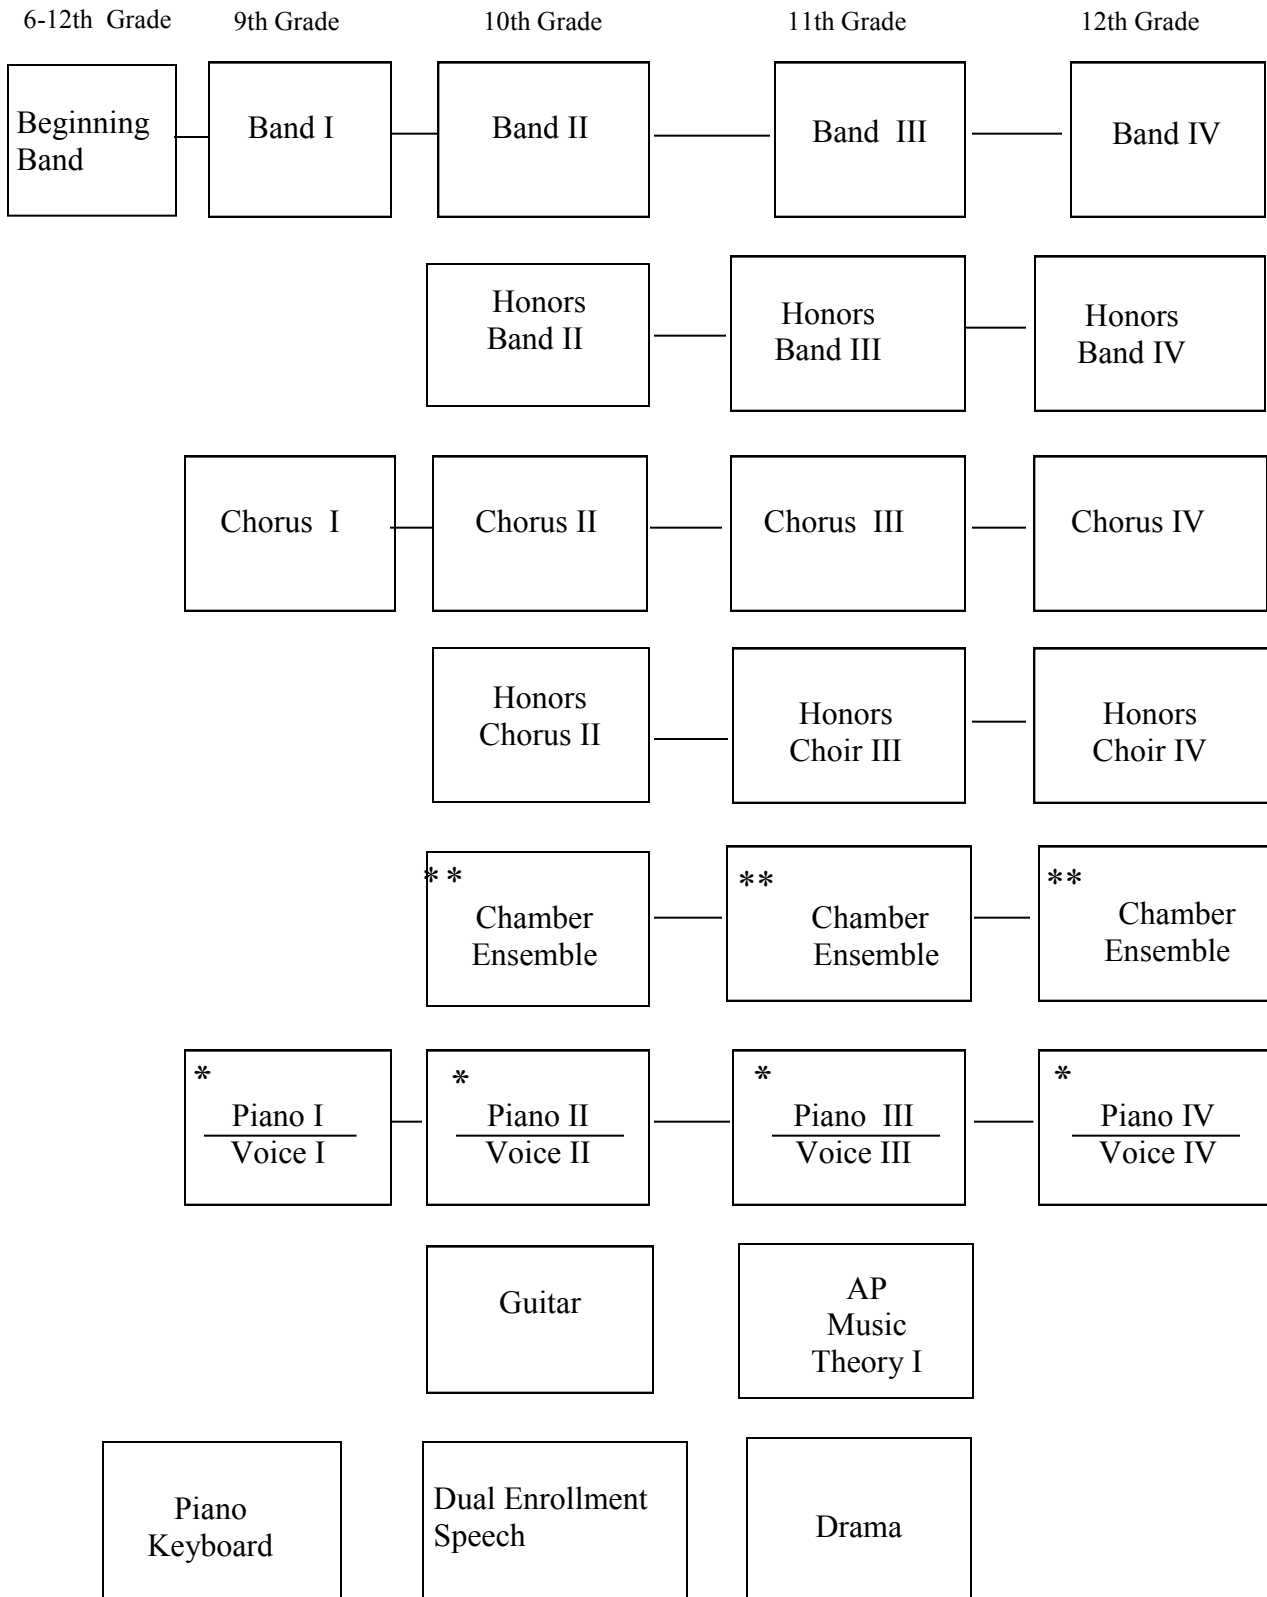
6-12th Grade 9th Grade 10th Grade 11th Grade 12th Grade

Beginning Band

Band I

Band II

Band III

Band IV

Honors Band II

Honors Band III

Honors Band IV

Chorus I

Chorus II

Chorus III

Chorus IV

Honors Chorus II

Honors Choir III

Honors Choir IV

** Chamber Ensemble

** Chamber Ensemble

** Chamber Ensemble

* Piano I / Voice I

* Piano II / Voice II

* Piano III / Voice III

* Piano IV / Voice IV

Guitar

AP Music Theory I

Piano Keyboard

Dual Enrollment Speech

Drama